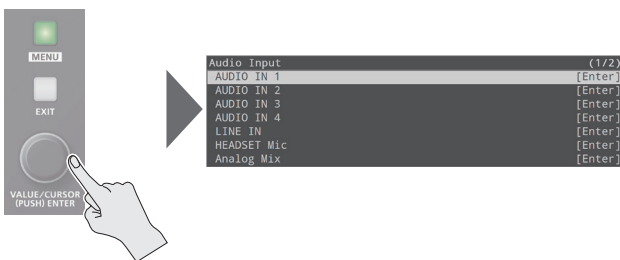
MENU
EXIT
VALUE/CURSOR
(PUSH) ENTER

| Audio Input | (1/2) |
|---|---|
| AUDIO IN 1 | [Enter] |
| AUDIO IN 2 | [Enter] |
| AUDIO IN 3 | [Enter] |
| AUDIO IN 4 | [Enter] |
| LINE IN | [Enter] |
| HEADSET Mic | [Enter] |
| Analog Mix | [Enter] |